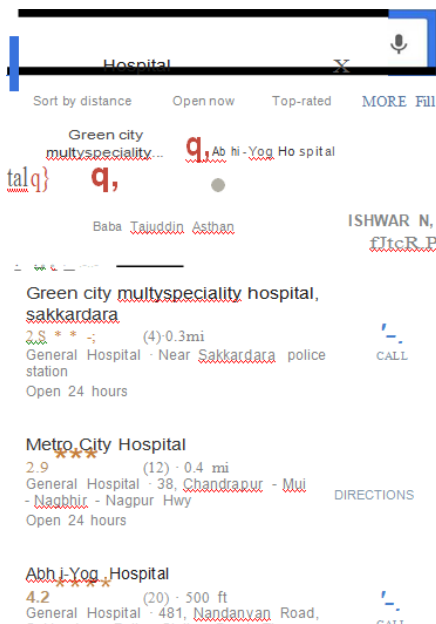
Hospital X

Sort by distance Open now Top-rated MORE Fil

Green city multyspeciality...

Abhi-Yog Hospital

talq}

Baba Tajuddin Asthan

ISHWAR N,
fJtcR P

Green city multyspeciality hospital, sakkardara
2.S * * -; (4)·0.3mi
General Hospital · Near Sakkardara police station
Open 24 hours
CALL

Metro City Hospital
2.9 (12) · 0.4 mi
General Hospital · 38, Chandrapur - Mui - Naghbir - Nagpur Hwy
Open 24 hours
DIRECTIONS

Abhi-Yog Hospital
4.2 (20) · 500 ft
General Hospital · 481, Nandanvan Road,
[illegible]